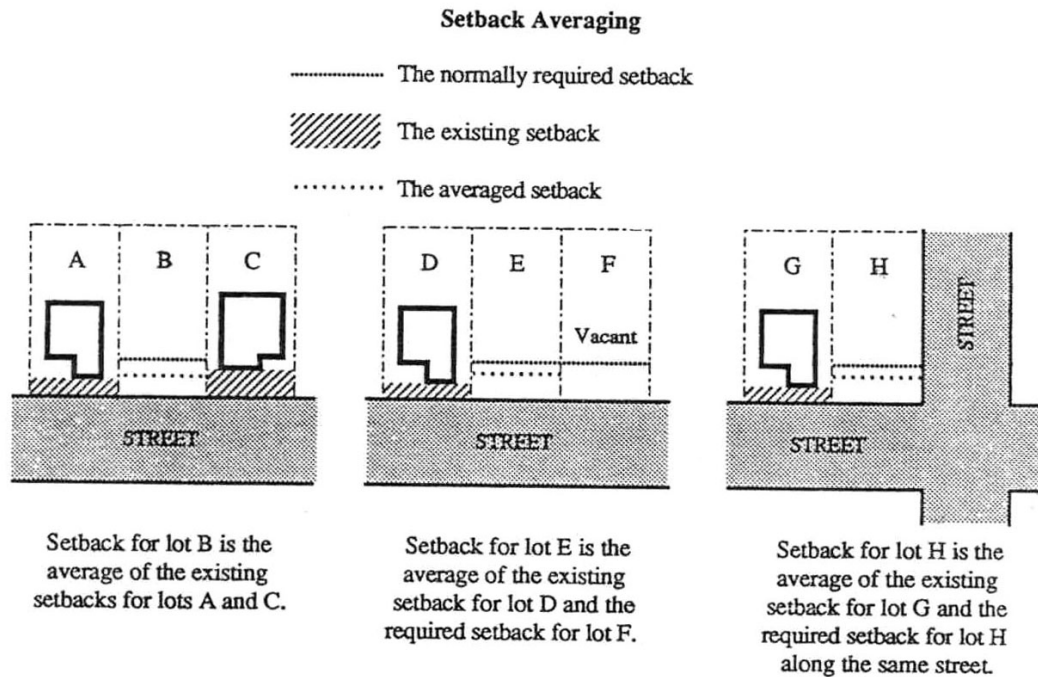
Setback Averaging

The normally required setback

The existing setback

The averaged setback

A

B

C

STREET

D

E

F

Vacant

STREET

G

H

STREET

STREET

Setback for lot B is the average of the existing setbacks for lots A and C.

Setback for lot E is the average of the existing setback for lot D and the required setback for lot F.

Setback for lot H is the average of the existing setback for lot G and the required setback for lot H along the same street.